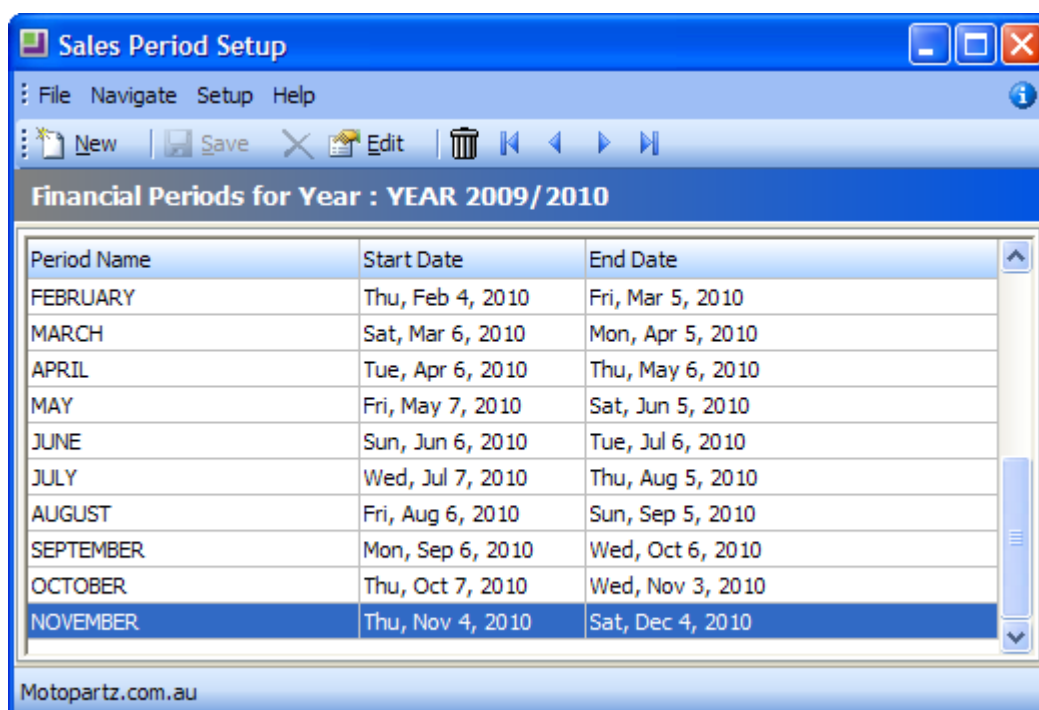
Sales Period Setup

File Navigate Setup Help

New Save Edit

Financial Periods for Year : YEAR 2009/2010

| Period Name | Start Date | End Date |
|---|---|---|
| FEBRUARY | Thu, Feb 4, 2010 | Fri, Mar 5, 2010 |
| MARCH | Sat, Mar 6, 2010 | Mon, Apr 5, 2010 |
| APRIL | Tue, Apr 6, 2010 | Thu, May 6, 2010 |
| MAY | Fri, May 7, 2010 | Sat, Jun 5, 2010 |
| JUNE | Sun, Jun 6, 2010 | Tue, Jul 6, 2010 |
| JULY | Wed, Jul 7, 2010 | Thu, Aug 5, 2010 |
| AUGUST | Fri, Aug 6, 2010 | Sun, Sep 5, 2010 |
| SEPTEMBER | Mon, Sep 6, 2010 | Wed, Oct 6, 2010 |
| OCTOBER | Thu, Oct 7, 2010 | Wed, Nov 3, 2010 |
| NOVEMBER | Thu, Nov 4, 2010 | Sat, Dec 4, 2010 |

Motopartz.com.au